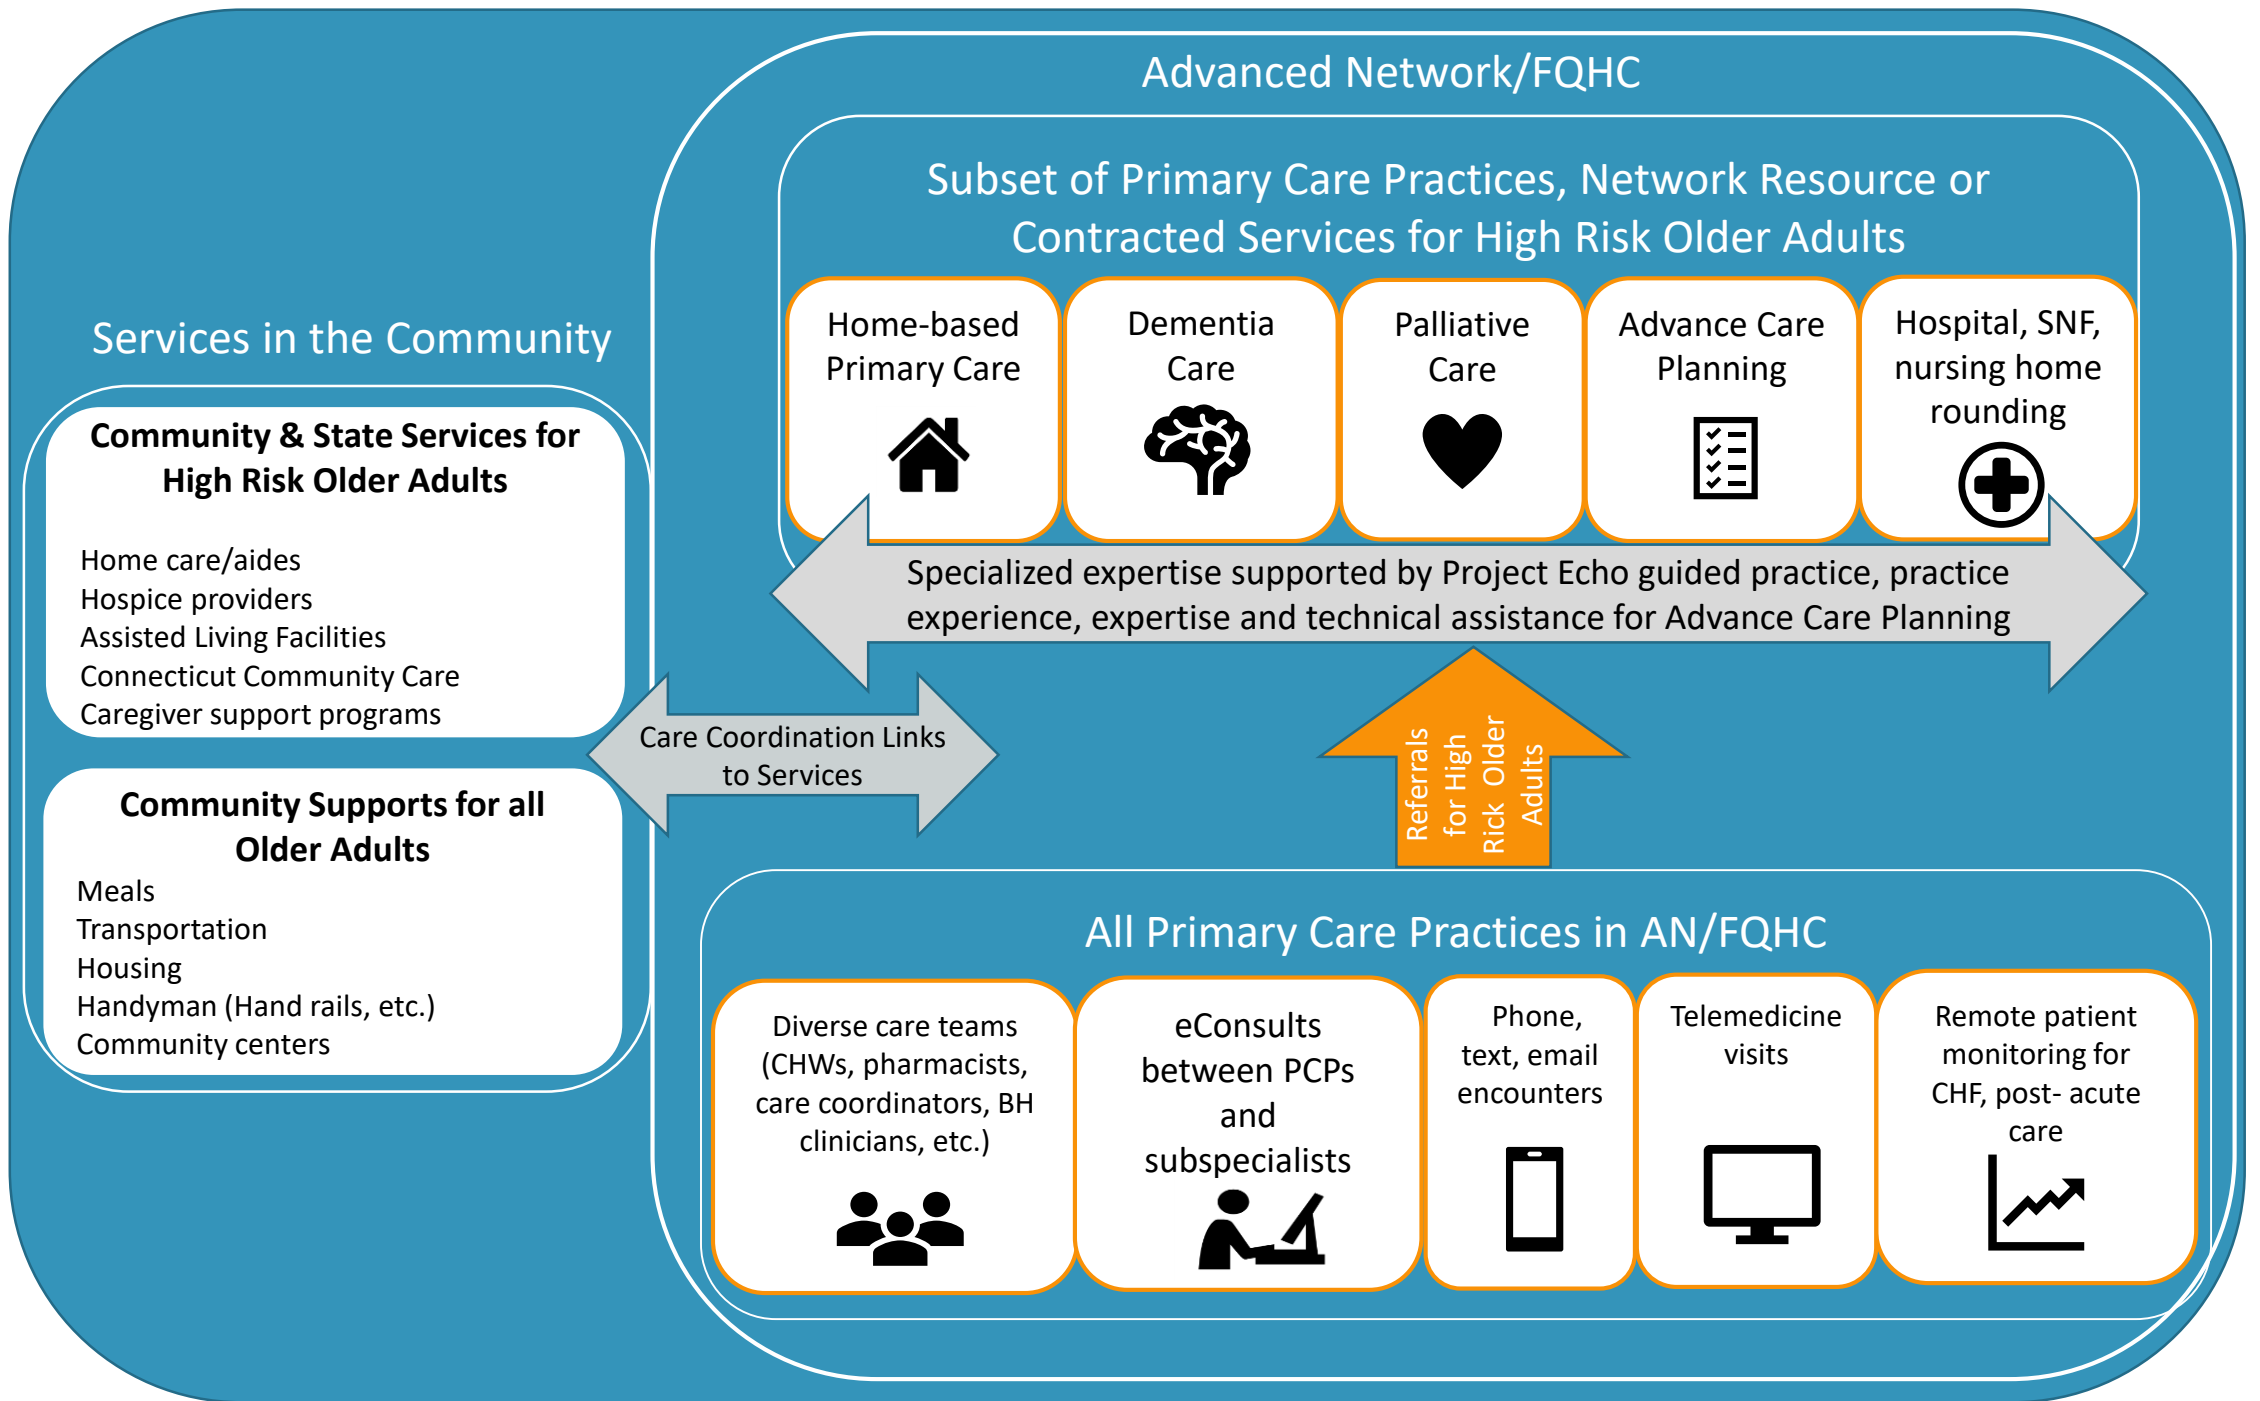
Services in the Community

Community & State Services for High Risk Older Adults

Home care/aides
Hospice providers
Assisted Living Facilities
Connecticut Community Care
Caregiver support programs

Community Supports for all Older Adults

Meals
Transportation
Housing
Handyman (Hand rails, etc.)
Community centers

Care Coordination Links to Services

Advanced Network/FQHC

Subset of Primary Care Practices, Network Resource or Contracted Services for High Risk Older Adults

Home-based Primary Care

Dementia Care

Palliative Care

Advance Care Planning

Hospital, SNF, nursing home rounding

Specialized expertise supported by Project Echo guided practice, practice experience, expertise and technical assistance for Advance Care Planning

Referrals for High Rick Older Adults

All Primary Care Practices in AN/FQHC

Diverse care teams (CHWs, pharmacists, care coordinators, BH clinicians, etc.)

eConsults between PCPs and subspecialists

Phone, text, email encounters

Telemedicine visits

Remote patient monitoring for CHF, post- acute care